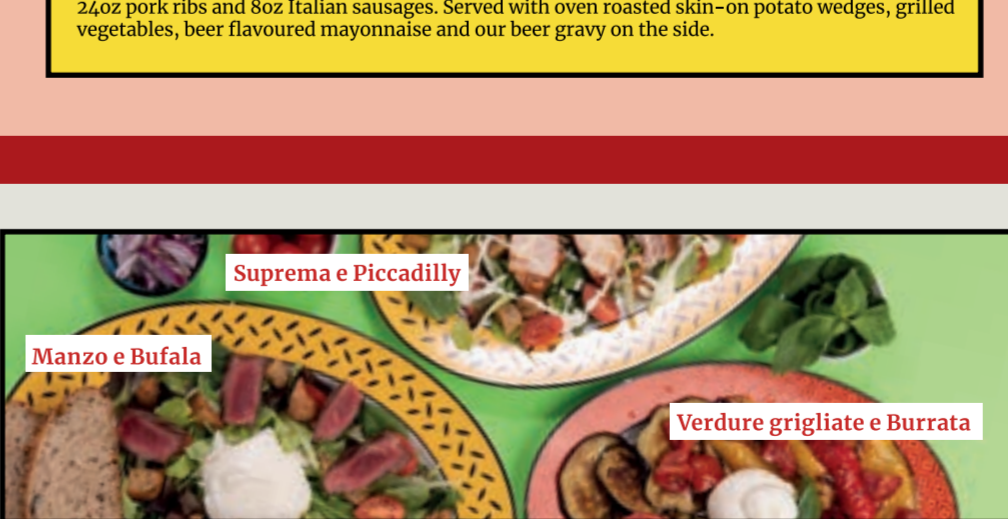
24oz pork ribs and 8oz Italian sausages. Served with oven roasted skin-on potato wedges, grilled vegetables, beer flavoured mayonnaise and our beer gravy on the side.

Suprema e Piccadilly

Manzo e Bufala

Verdure grigliate e Burrata